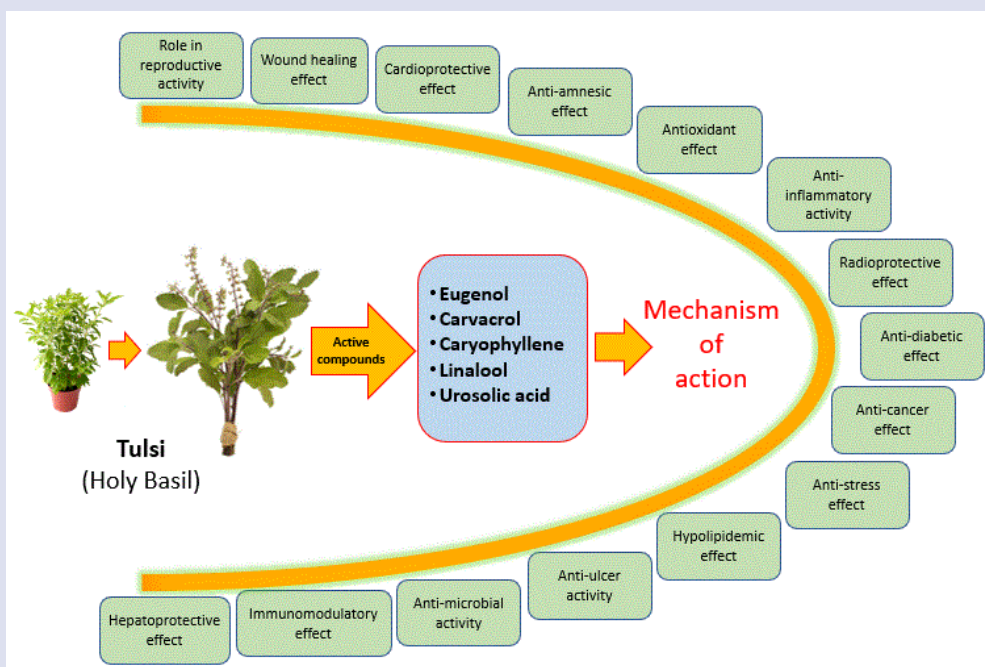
Role in reproductive activity

Wound healing effect

Cardioprotective effect

Anti-amnesic effect

Antioxidant effect

Anti-inflammatory activity

Radioprotective effect

Anti-diabetic effect

Anti-cancer effect

Anti-stress effect

Hypolipidemic effect

Anti-ulcer activity

Anti-microbial activity

Immunomodulatory effect

Hepatoprotective effect

Tulsi
(Holy Basil)

Active compounds

• Eugenol
• Carvacrol
• Caryophyllene
• Linalool
• Urosolic acid

Mechanism of action